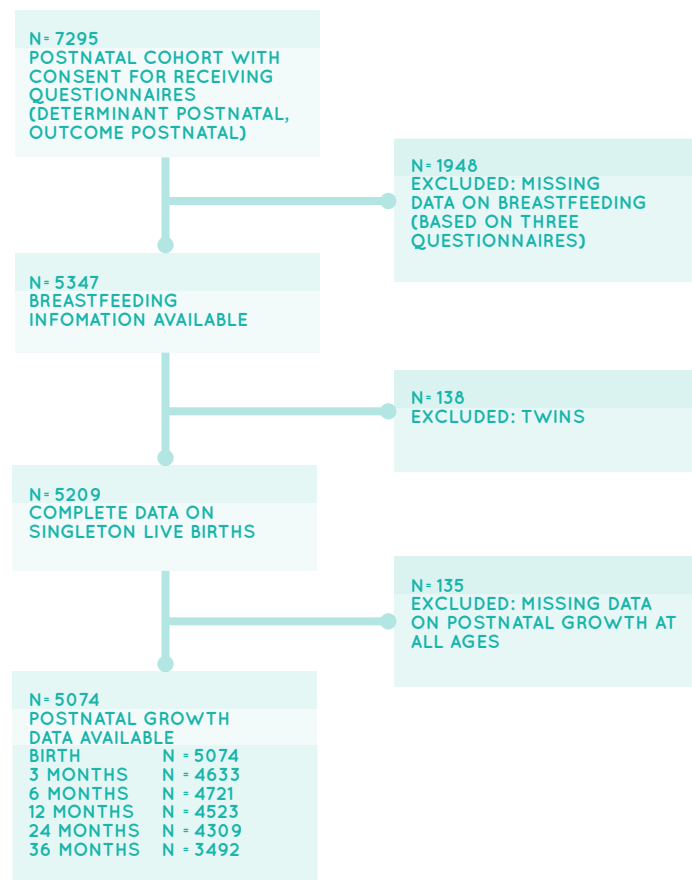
N= 7295
POSTNATAL COHORT WITH CONSENT FOR RECEIVING QUESTIONNAIRES (DETERMINANT POSTNATAL, OUTCOME POSTNATAL)

N= 1948
EXCLUDED: MISSING DATA ON BREASTFEEDING (BASED ON THREE QUESTIONNAIRES)

N= 5347
BREASTFEEDING INFOMATION AVAILABLE

N= 138
EXCLUDED: TWINS

N= 5209
COMPLETE DATA ON SINGLETON LIVE BIRTHS

N= 135
EXCLUDED: MISSING DATA ON POSTNATAL GROWTH AT ALL AGES

N= 5074
POSTNATAL GROWTH DATA AVAILABLE

| | |
|---|---|
| BIRTH | N = 5074 |
| 3 MONTHS | N = 4633 |
| 6 MONTHS | N = 4721 |
| 12 MONTHS | N = 4523 |
| 24 MONTHS | N = 4309 |
| 36 MONTHS | N = 3492 |